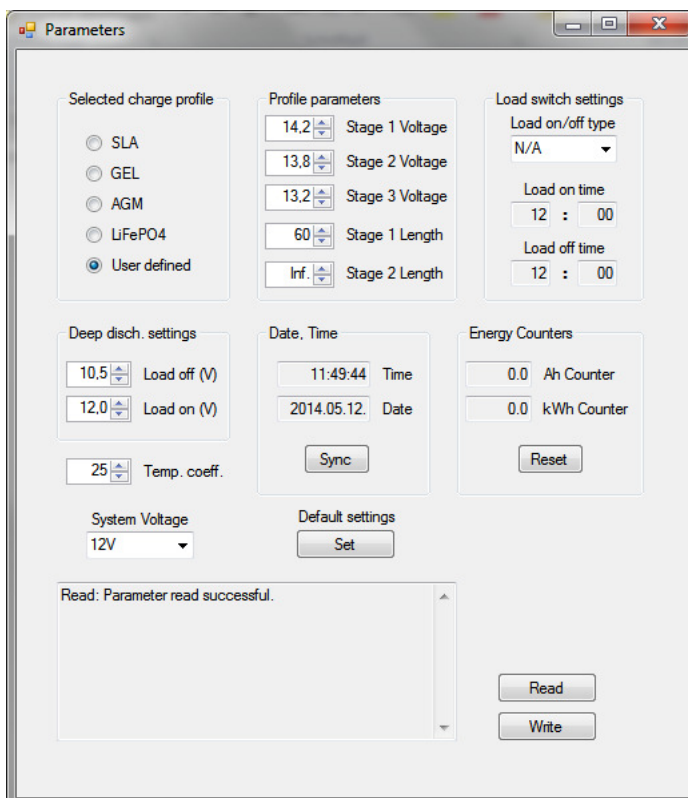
Parameters

Selected charge profile
SLA
GEL
AGM
LiFePO4
User defined

Profile parameters
14,2 Stage 1 Voltage
13,8 Stage 2 Voltage
13,2 Stage 3 Voltage
60 Stage 1 Length
Inf. Stage 2 Length

Load switch settings
Load on/off type
N/A
Load on time
12 : 00
Load off time
12 : 00

Deep disch. settings
10,5 Load off (V)
12,0 Load on (V)

25 Temp. coeff.

Date, Time
11:49:44 Time
2014.05.12. Date
Sync

Energy Counters
0.0 Ah Counter
0.0 kWh Counter
Reset

System Voltage
12V

Default settings
Set

Read: Parameter read successful.

Read
Write